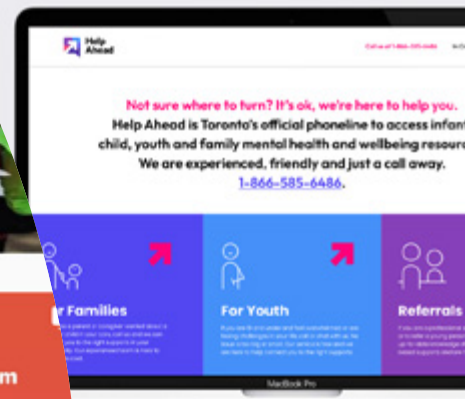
Help Ahead

Call us at 1-866-585-6486

Not sure where to turn? It's ok, we're here to help you.

Help Ahead is Toronto's official phoneline to access infant, child, youth and family mental health and wellbeing resourc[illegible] We are experienced, friendly and just a call away.

1-866-585-6486.

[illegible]r Families

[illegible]

For Youth

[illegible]

Referrals

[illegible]

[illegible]m

MacBook Pro